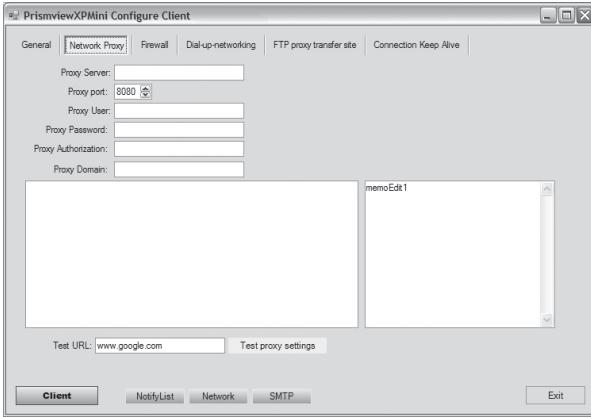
PrismviewXPMini Configure Client

General | Network Proxy | Firewall | Dial-up-networking | FTP proxy transfer site | Connection Keep Alive

Proxy Server:
Proxy port: 8080
Proxy User:
Proxy Password:
Proxy Authorization:
Proxy Domain:

memoEdit1

Test URL: www.google.com
Test proxy settings

Client
NotifyList
Network
SMTP
Exit